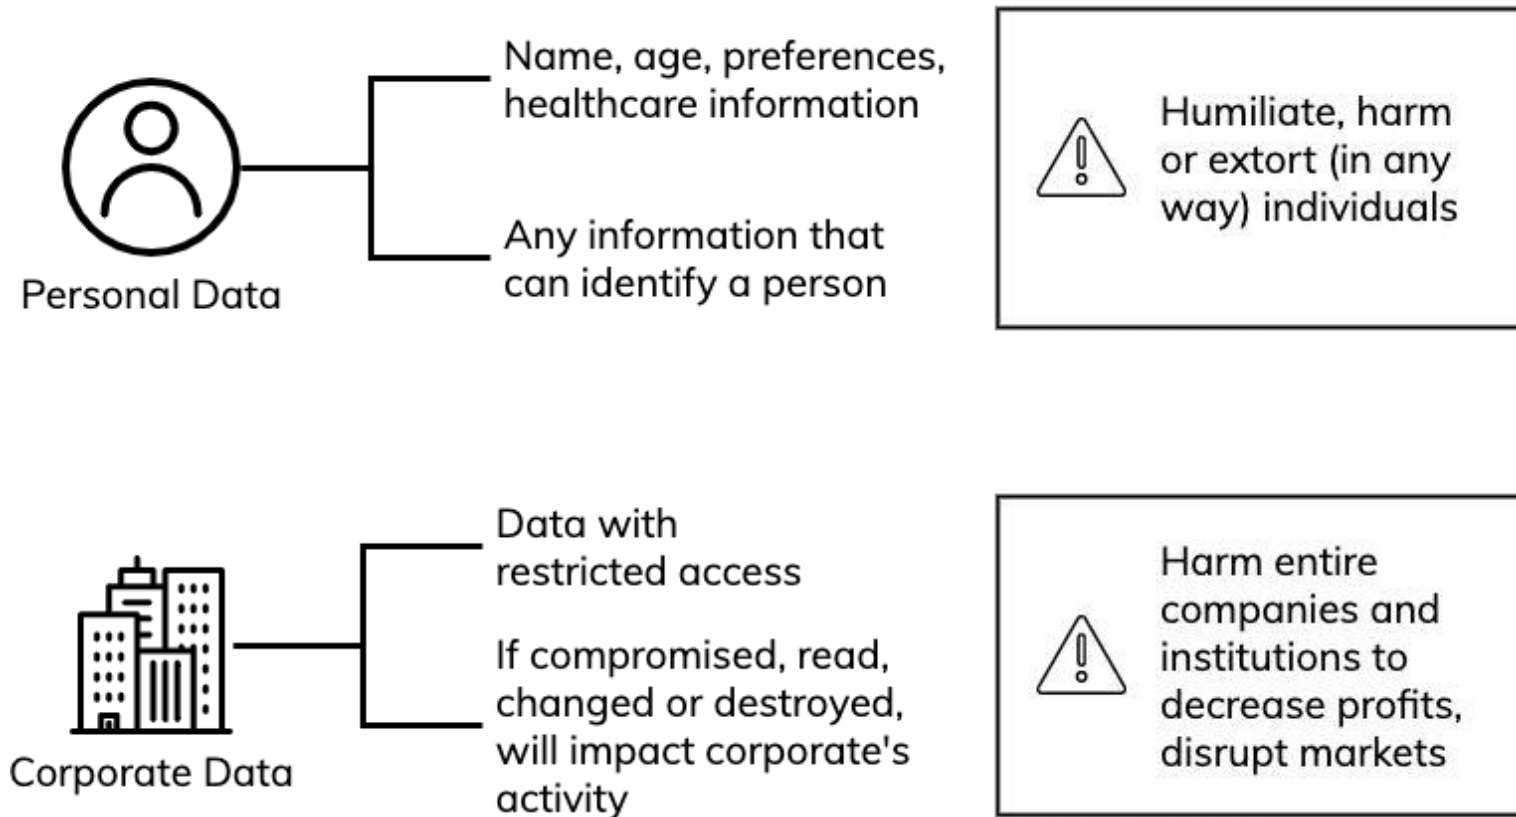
Personal Data

Name, age, preferences, healthcare information

Any information that can identify a person

Humiliate, harm or extort (in any way) individuals

Corporate Data

Data with restricted access

If compromised, read, changed or destroyed, will impact corporate's activity

Harm entire companies and institutions to decrease profits, disrupt markets